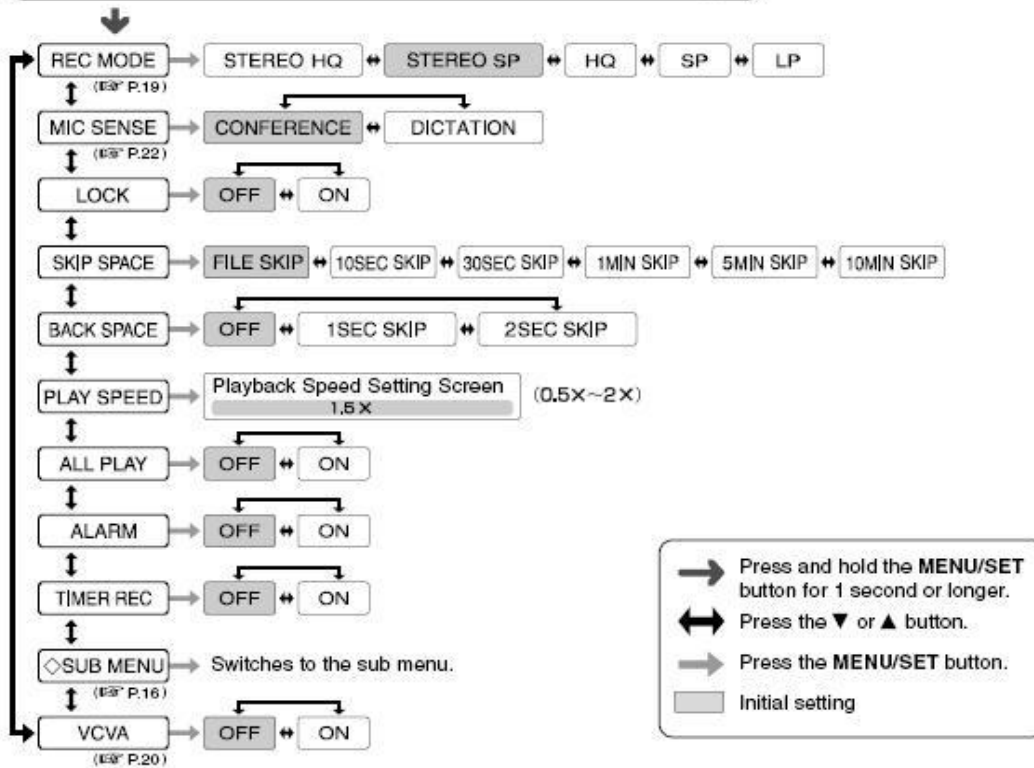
REC MODE (☞ P.19) STEREO HQ STEREO SP HQ SP LP

MIC SENSE (☞ P.22) CONFERENCE DICTATION

LOCK OFF ON

SKIP SPACE FILE SKIP 10SEC SKIP 30SEC SKIP 1MIN SKIP 5MIN SKIP 10MIN SKIP

BACK SPACE OFF 1SEC SKIP 2SEC SKIP

PLAY SPEED Playback Speed Setting Screen 1.5× (0.5×~2×)

ALL PLAY OFF ON

ALARM OFF ON

TIMER REC OFF ON

◇SUB MENU (☞ P.16) Switches to the sub menu.

VCVA (☞ P.20) OFF ON

Press and hold the **MENU/SET** button for 1 second or longer.

Press the ▼ or ▲ button.

Press the **MENU/SET** button.

Initial setting